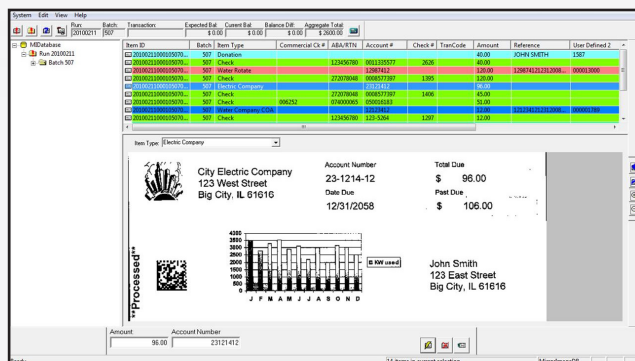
System Edit View Help

Run: 20100211 Batch: 507 Transaction: Expected Bal: $ 0.00 Current Bal: $ 0.00 Balance Diff: $ 0.00 Aggregate Total: $ 2600.00

MIDatabase
Run 20100211
Batch 507

| Item ID | Batch | Item Type | Commercial Ck # | ABA/RTN | Account # | Check # | TranCode | Amount | Reference | User Defined 2 |
|---|---|---|---|---|---|---|---|---|---|---|
| 201002110000105070... | 507 | Donation | | | | | | 40.00 | JOHN SMITH | 1587 |
| 201002110000105070... | 507 | Check | | 123456780 | 0011335577 | 2626 | | 40.00 | | |
| 201002110000105070... | 507 | Water Rebate | | | 12987412 | | | 120.00 | 129874121231200... | 000013000 |
| 201002110000105070... | 507 | Check | | 272078048 | 0008577387 | 1395 | | 120.00 | | |
| 201002110000105070... | 507 | Electric Company | | | 23121412 | | | 96.00 | | |
| 201002110000105070... | 507 | Check | | 272078048 | 0008577387 | 1406 | | 45.00 | | |
| 201002110000105070... | 507 | Check | 006252 | 074000065 | 050016183 | | | 51.00 | | |
| 201002110000105070... | 507 | Water Company COA | | | 12123412 | | | 12.00 | 121234121231200... | 000001789 |
| 201002110000105070... | 507 | Check | | 123456780 | 123-5264 | 1207 | | 12.00 | | |

Item Type: Electric Company

City Electric Company
123 West Street
Big City, IL 61616

Account Number
23-1214-12
Date Due
12/31/2058

Total Due
$ 96.00
Past Due
$ 106.00

4000
3500
3000
2500
2000
1500
1000
500
0
J F M A M J J A S O N D

KW used

**Processed**

John Smith
123 East Street
Big City, IL 61616

Amount 96.00
Account Number 23121412

Ready